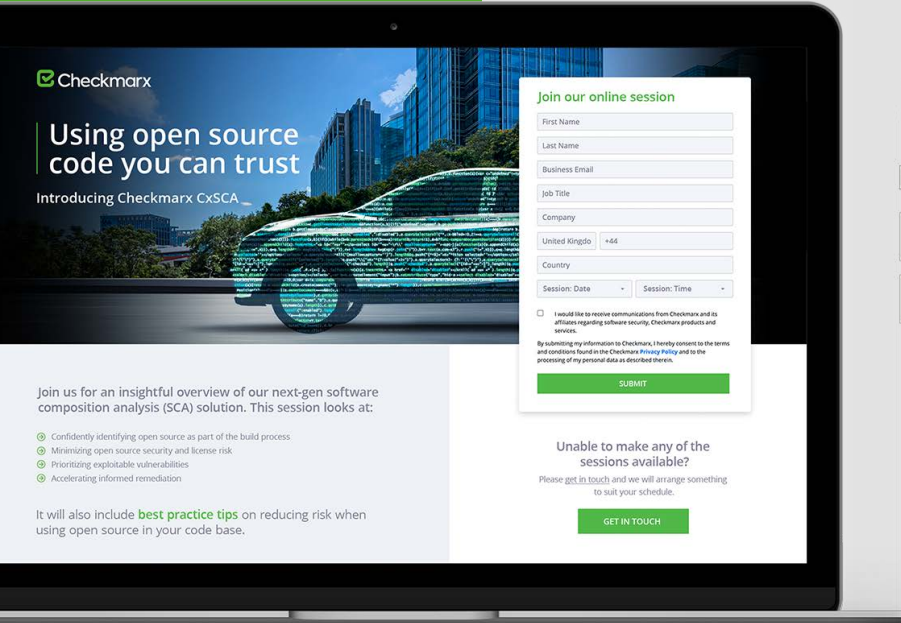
Checkmarx

Using open source code you can trust

Introducing Checkmarx CxSCA

Join our online session

First Name

Last Name

Business Email

Job Title

Company

United Kingdo

+44

Country

Session: Date

Session: Time

I would like to receive communications from Checkmarx and its affiliates regarding software security, Checkmarx products and services.

By submitting my information to Checkmarx, I hereby consent to the terms and conditions found in the Checkmarx Privacy Policy and to the processing of my personal data as described therein.

SUBMIT

Join us for an insightful overview of our next-gen software composition analysis (SCA) solution. This session looks at:

Confidently identifying open source as part of the build process

Minimizing open source security and license risk

Prioritizing exploitable vulnerabilities

Accelerating informed remediation

It will also include best practice tips on reducing risk when using open source in your code base.

Unable to make any of the sessions available?

Please get in touch and we will arrange something to suit your schedule.

GET IN TOUCH